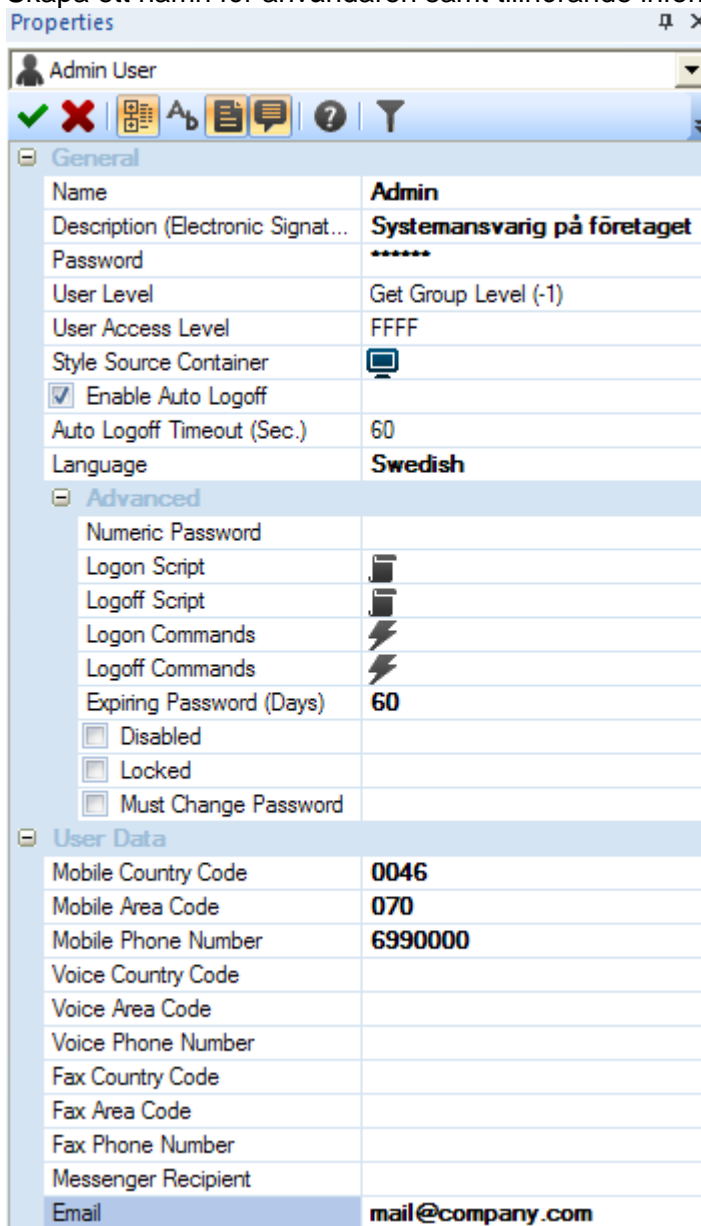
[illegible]
Properties

Admin User

General

| | |
|---|---|
| Name | Admin |
| Description (Electronic Signat... | Systemansvarig på företaget |
| Password | ****** |
| User Level | Get Group Level (-1) |
| User Access Level | FFFF |
| Style Source Container | |
| Enable Auto Logoff | |
| Auto Logoff Timeout (Sec.) | 60 |
| Language | Swedish |

Advanced

| | |
|---|---|
| Numeric Password | |
| Logon Script | |
| Logoff Script | |
| Logon Commands | |
| Logoff Commands | |
| Expiring Password (Days) | 60 |
| Disabled | |
| Locked | |
| Must Change Password | |

User Data

| | |
|---|---|
| Mobile Country Code | 0046 |
| Mobile Area Code | 070 |
| Mobile Phone Number | 6990000 |
| Voice Country Code | |
| Voice Area Code | |
| Voice Phone Number | |
| Fax Country Code | |
| Fax Area Code | |
| Fax Phone Number | |
| Messenger Recipient | |
| Email | mail@company.com |